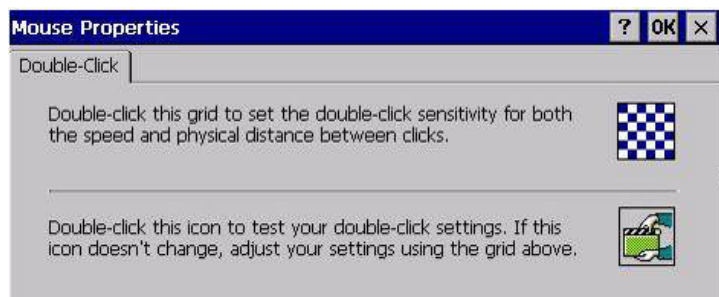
Mouse Properties

? OK ×

Double-Click

Double-click this grid to set the double-click sensitivity for both the speed and physical distance between clicks.

Double-click this icon to test your double-click settings. If this icon doesn't change, adjust your settings using the grid above.